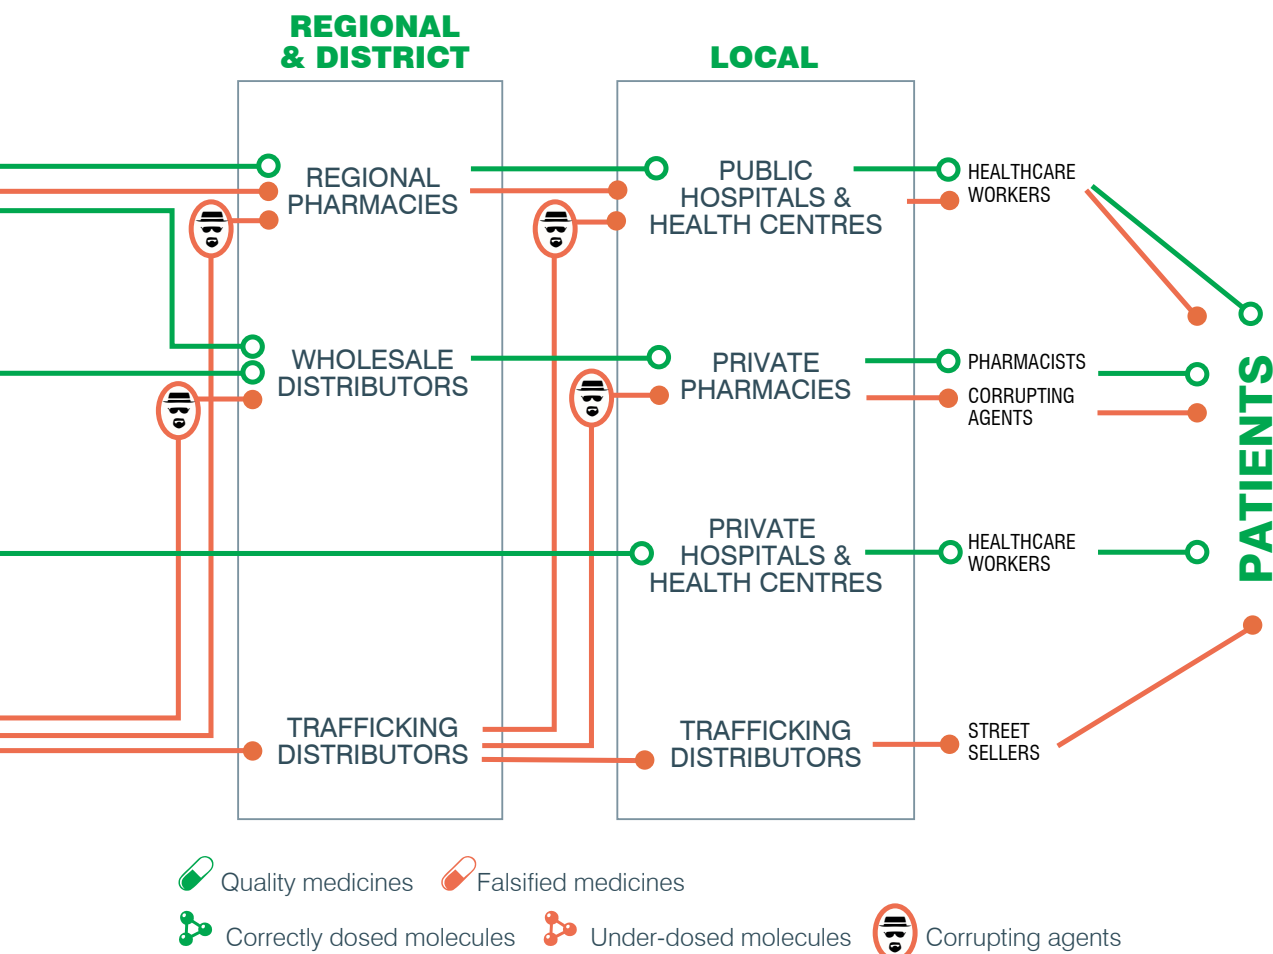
REGIONAL & DISTRICT

LOCAL

REGIONAL PHARMACIES

WHOLESALE DISTRIBUTORS

TRAFFICKING DISTRIBUTORS

PUBLIC HOSPITALS & HEALTH CENTRES

PRIVATE PHARMACIES

PRIVATE HOSPITALS & HEALTH CENTRES

TRAFFICKING DISTRIBUTORS

HEALTHCARE WORKERS

PHARMACISTS

CORRUPTING AGENTS

HEALTHCARE WORKERS

STREET SELLERS

PATIENTS

Quality medicines

Falsified medicines

Correctly dosed molecules

Under-dosed molecules

Corrupting agents